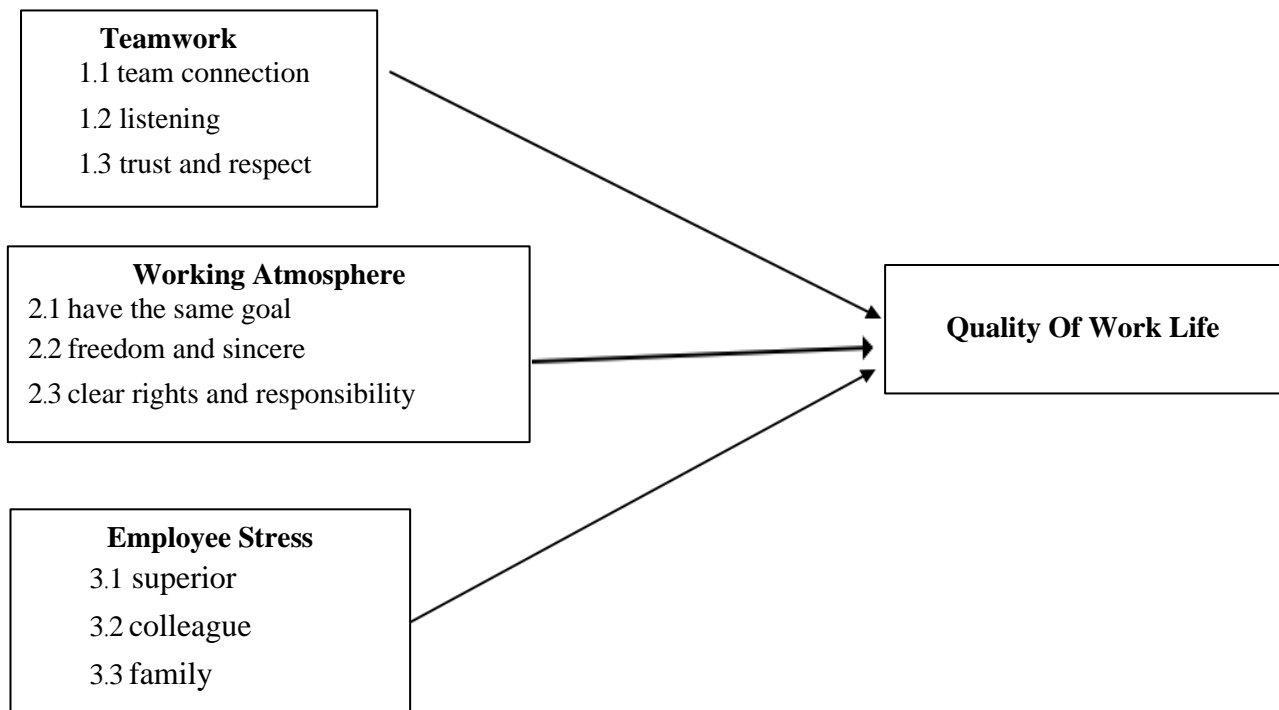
Teamwork
1.1 team connection
1.2 listening
1.3 trust and respect

Working Atmosphere
2.1 have the same goal
2.2 freedom and sincere
2.3 clear rights and responsibility

Employee Stress
3.1 superior
3.2 colleague
3.3 family

Quality Of Work Life